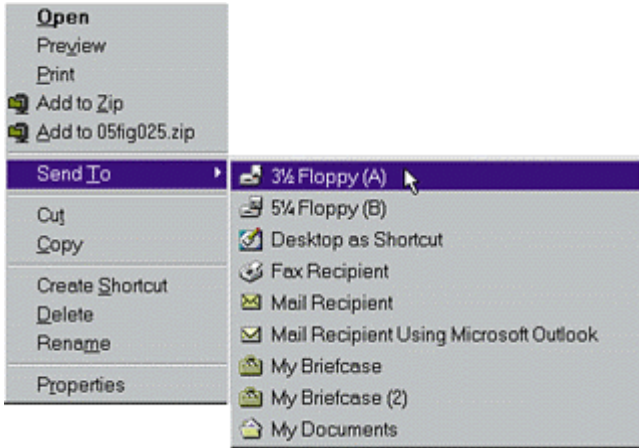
Open
Preview
Print
Add to Zip
Add to 05fig025.zip
Send To
Cut
Copy
Create Shortcut
Delete
Rename
Properties

3½ Floppy (A)
5¼ Floppy (B)
Desktop as Shortcut
Fax Recipient
Mail Recipient
Mail Recipient Using Microsoft Outlook
My Briefcase
My Briefcase (2)
My Documents